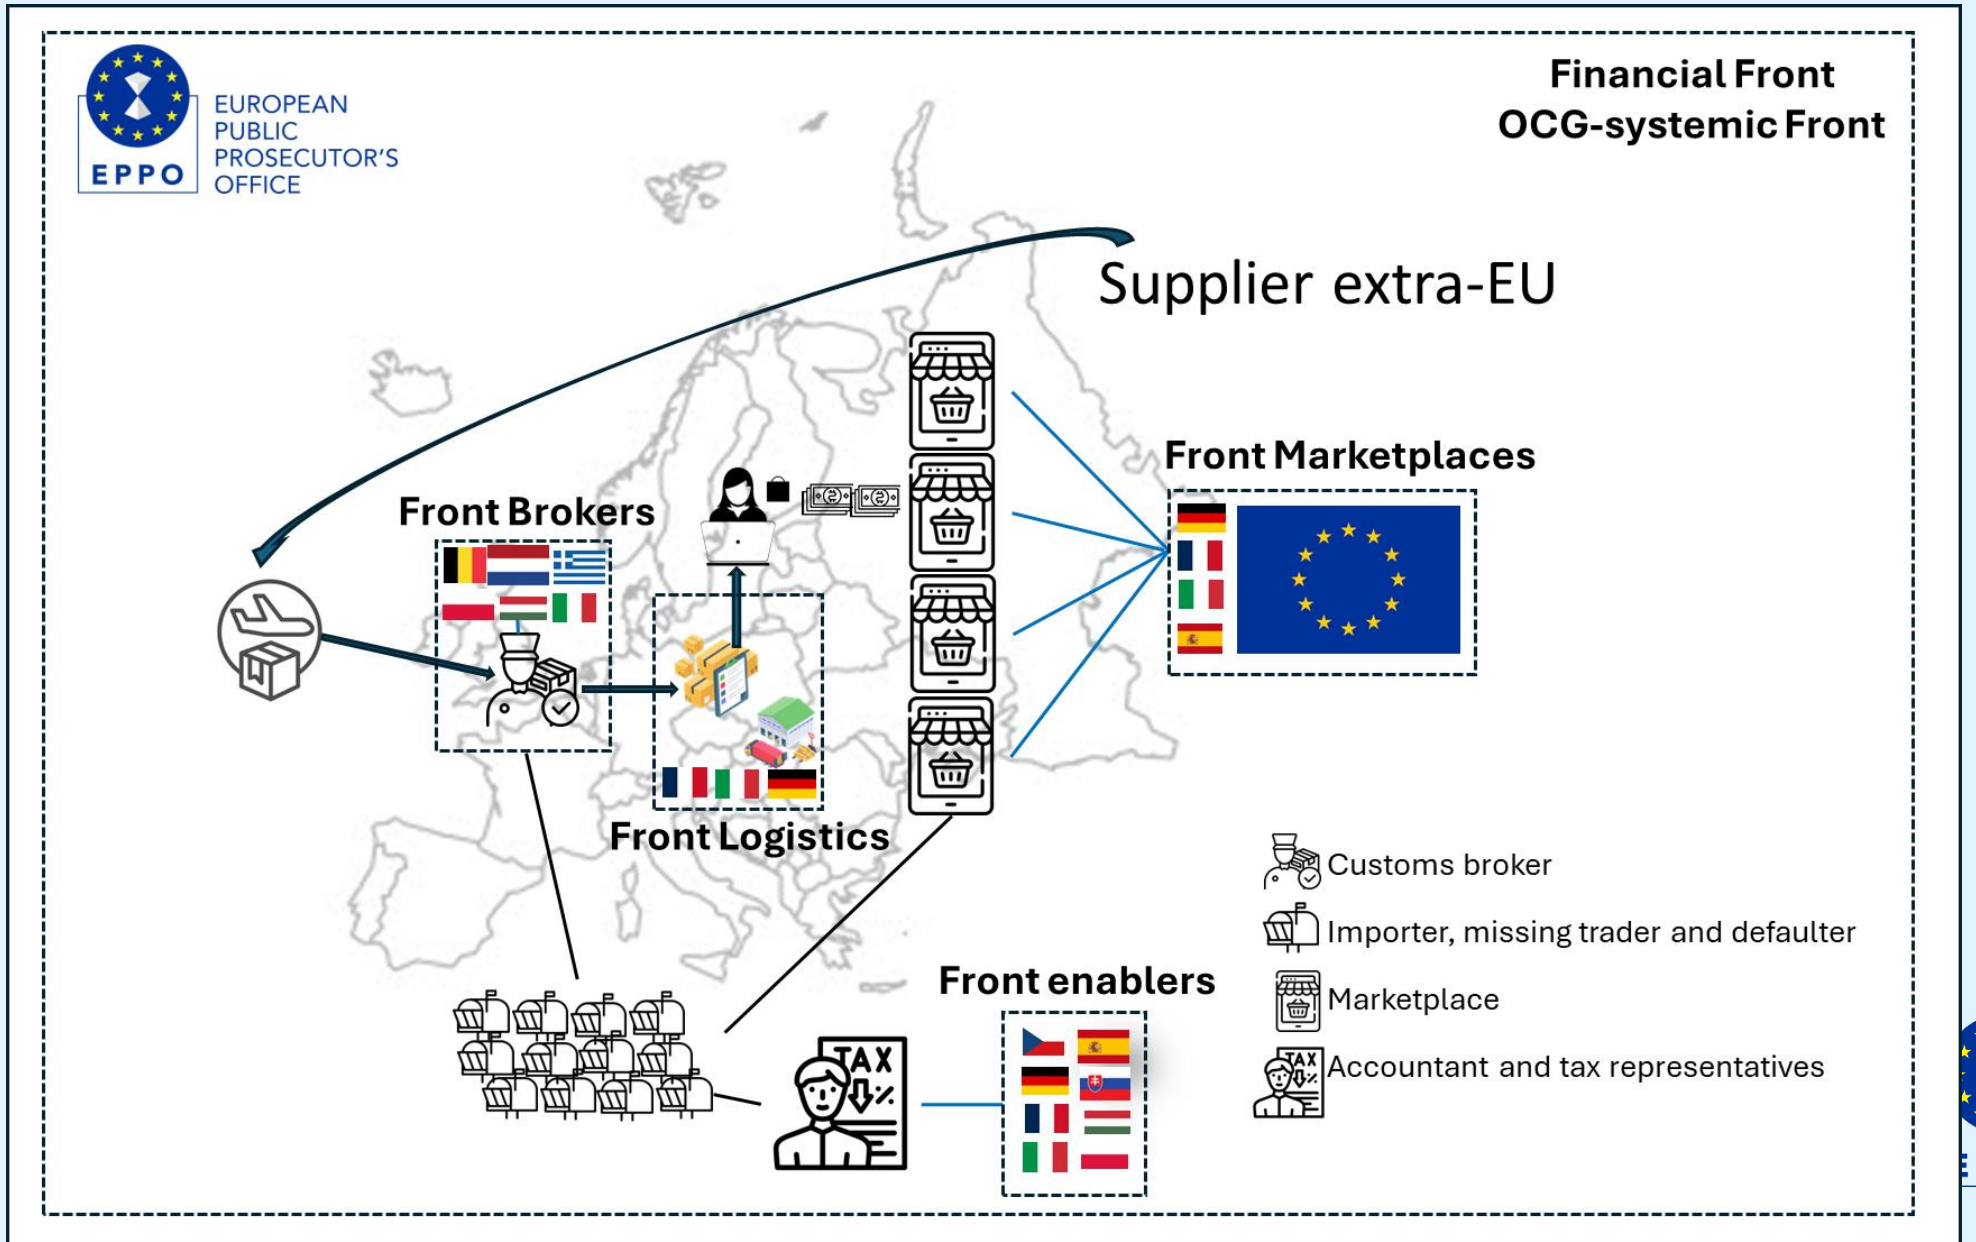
EPPO
EUROPEAN PUBLIC PROSECUTOR'S OFFICE

Financial Front
OCG-systemic Front

Supplier extra-EU

Front Marketplaces

Front Brokers

Front Logistics

Customs broker
Importer, missing trader and defaulter
Marketplace
Accountant and tax representatives

Front enablers

TAX